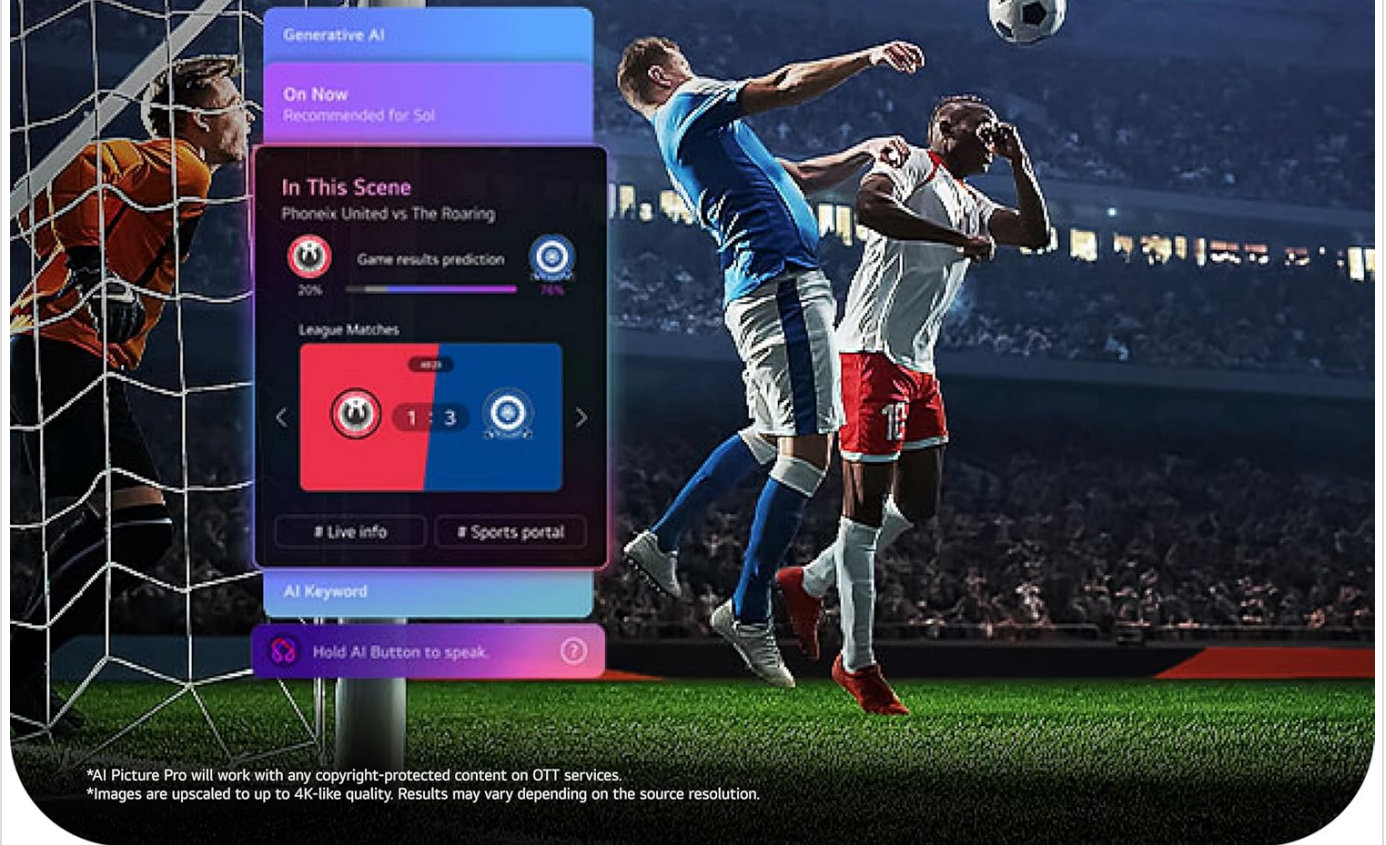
Generative AI

On Now
Recommended for Soi

In This Scene
Phoneix United vs The Roaring

20%
Game results prediction
76%

League Matches

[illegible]

1 : 3

# Live info
# Sports portal

AI Keyword

Hold AI Button to speak.

?

10

*AI Picture Pro will work with any copyright-protected content on OTT services.
*Images are upscaled to up to 4K-like quality. Results may vary depending on the source resolution.